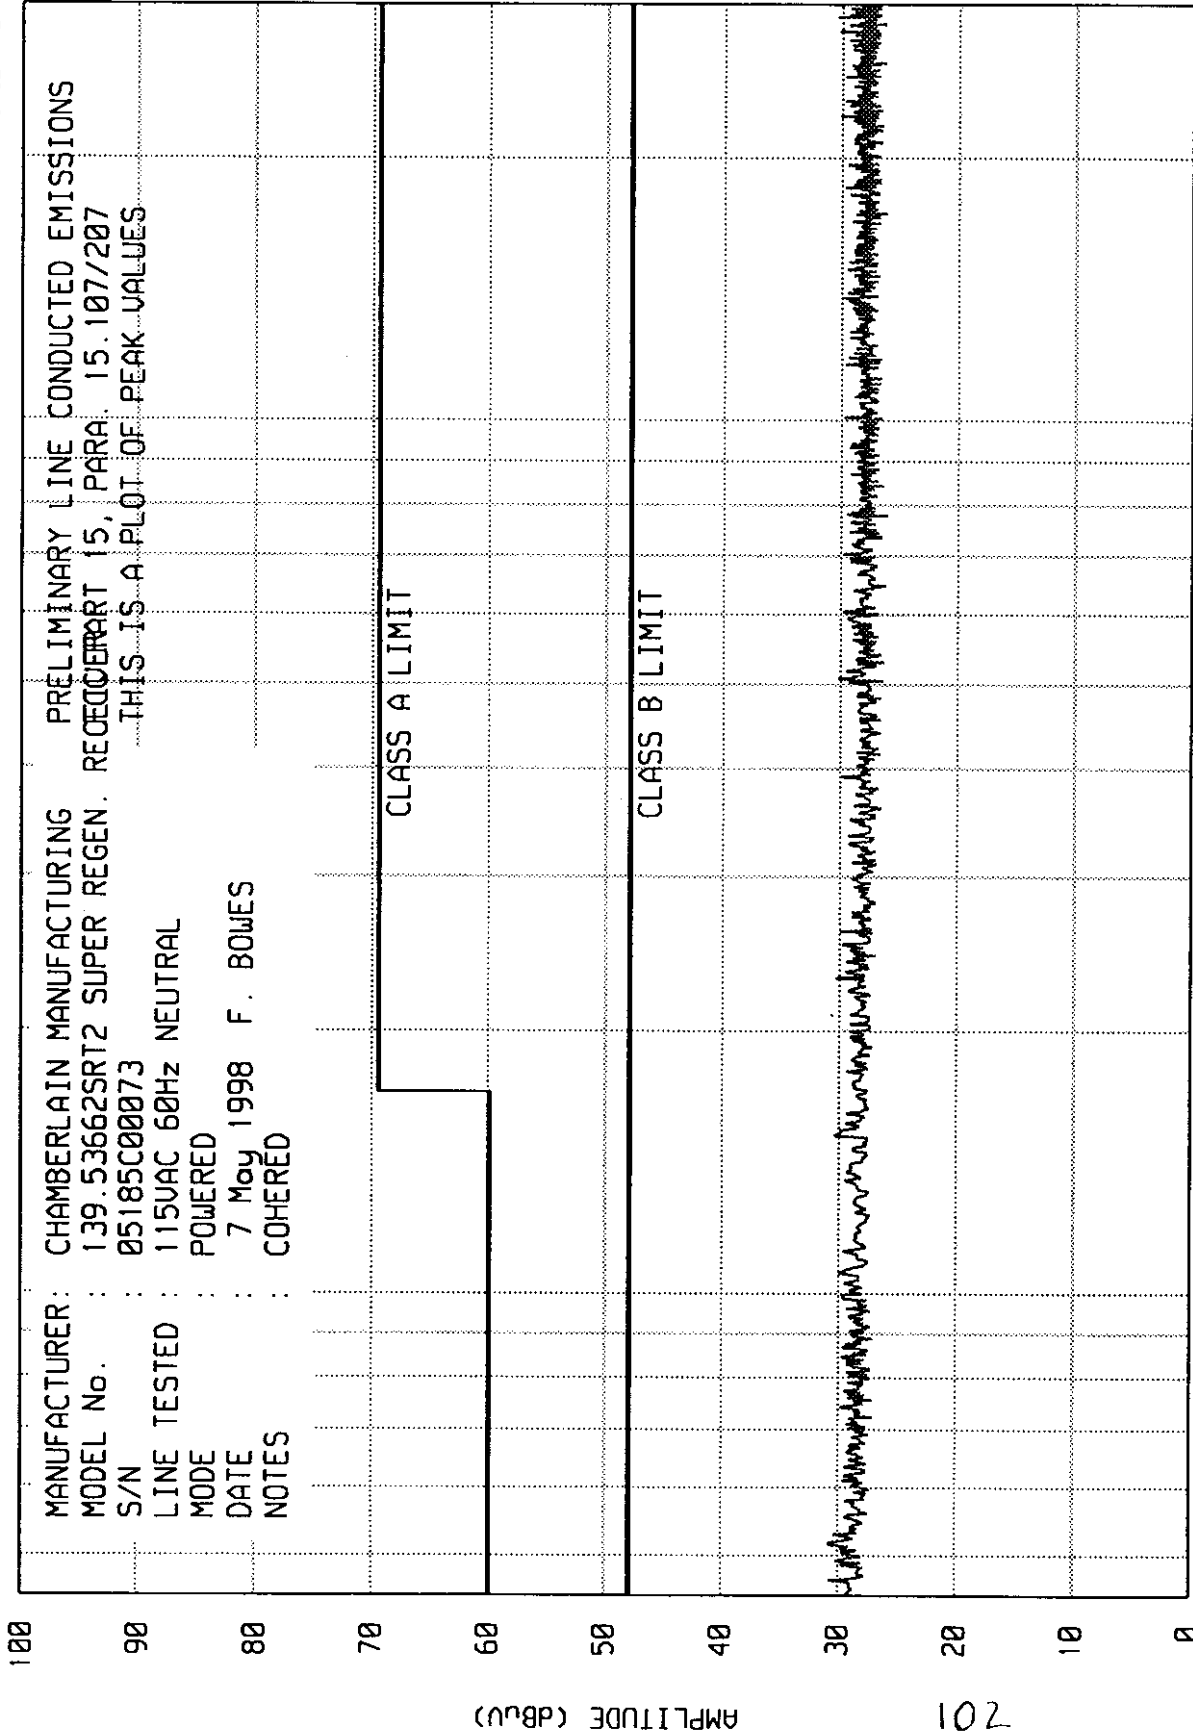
MANUFACTURER : CHAMBERLAIN MANUFACTURING
MODEL No. : 139.53662SRT2 SUPER REGEN. RECEIVER
S/N : 05185C00073
LINE TESTED : 115VAC 60Hz NEUTRAL
MODE : POWERED
DATE : 7 May 1998 F. BOWES
NOTES : COHERED

PRELIMINARY LINE CONDUCTED EMISSIONS
FCC PART 15, PARA. 15.107/207
THIS IS A PLOT OF PEAK VALUES

CLASS A LIMIT

CLASS B LIMIT

100
90
80
70
60
50
40
30
20
10
0

AMPLITUDE (dBuV)

102